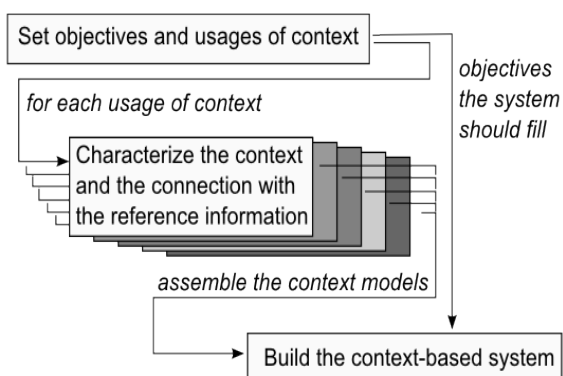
Set objectives and usages of context

objectives the system should fill

for each usage of context

Characterize the context and the connection with the reference information

assemble the context models

Build the context-based system